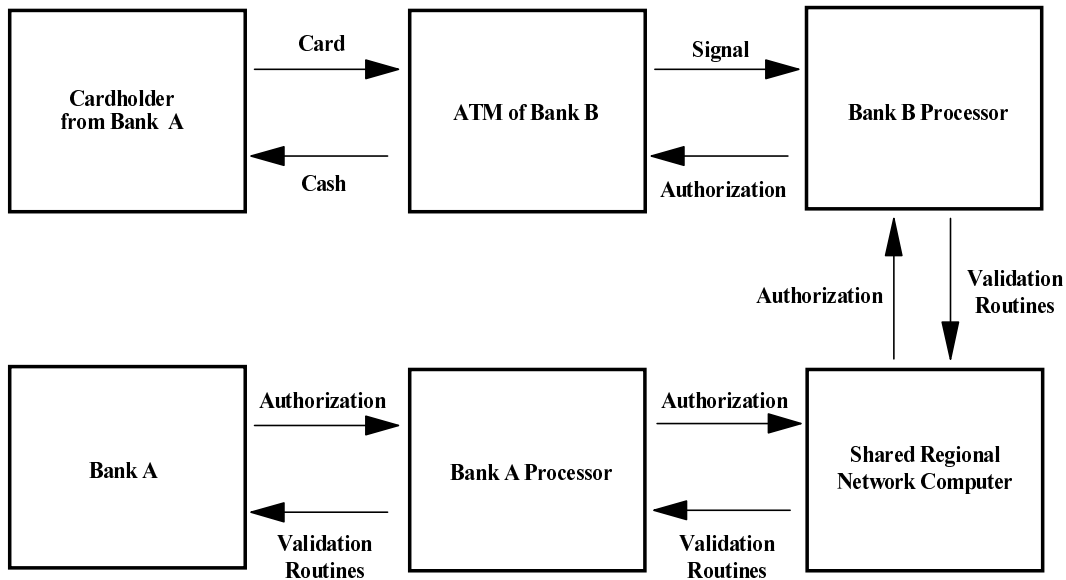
Cardholder from Bank A

Card

Cash

ATM of Bank B

Signal

Authorization

Bank B Processor

Authorization

Validation Routines

Bank A

Authorization

Validation Routines

Bank A Processor

Authorization

Validation Routines

Shared Regional Network Computer